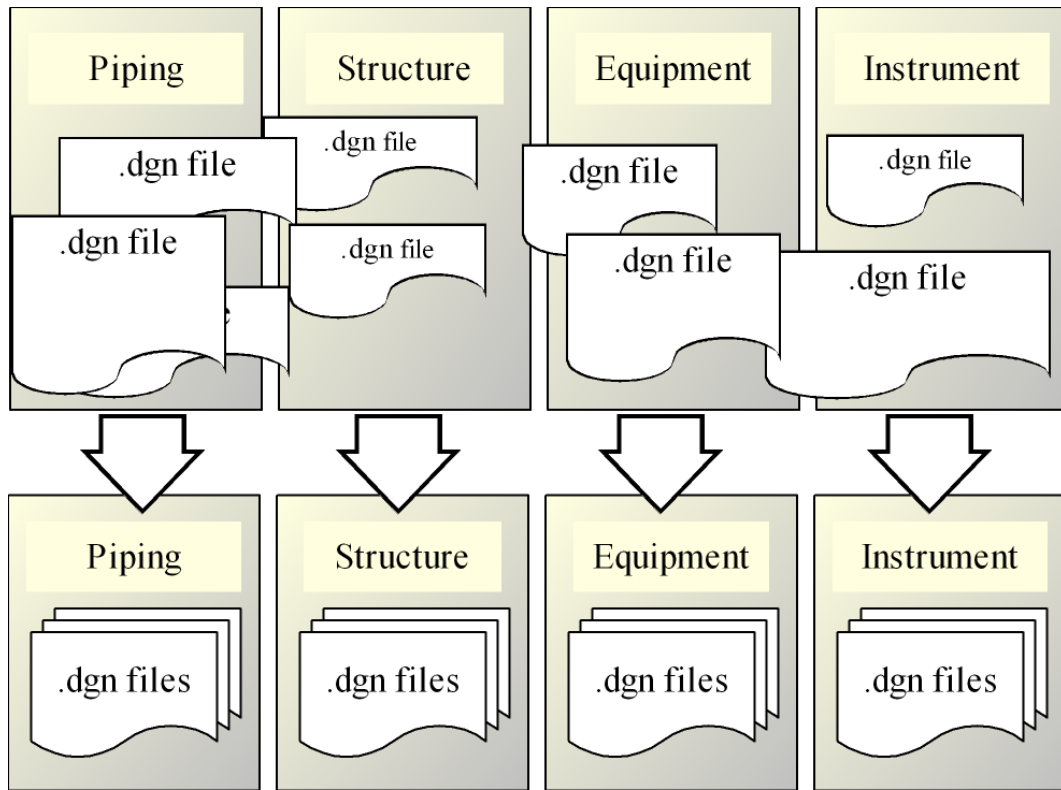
Piping

.dgn file

.dgn file

e

Structure

.dgn file

.dgn file

Equipment

.dgn file

.dgn file

Instrument

.dgn file

.dgn file

Piping

.dgn files

Structure

.dgn files

Equipment

.dgn files

Instrument

.dgn files